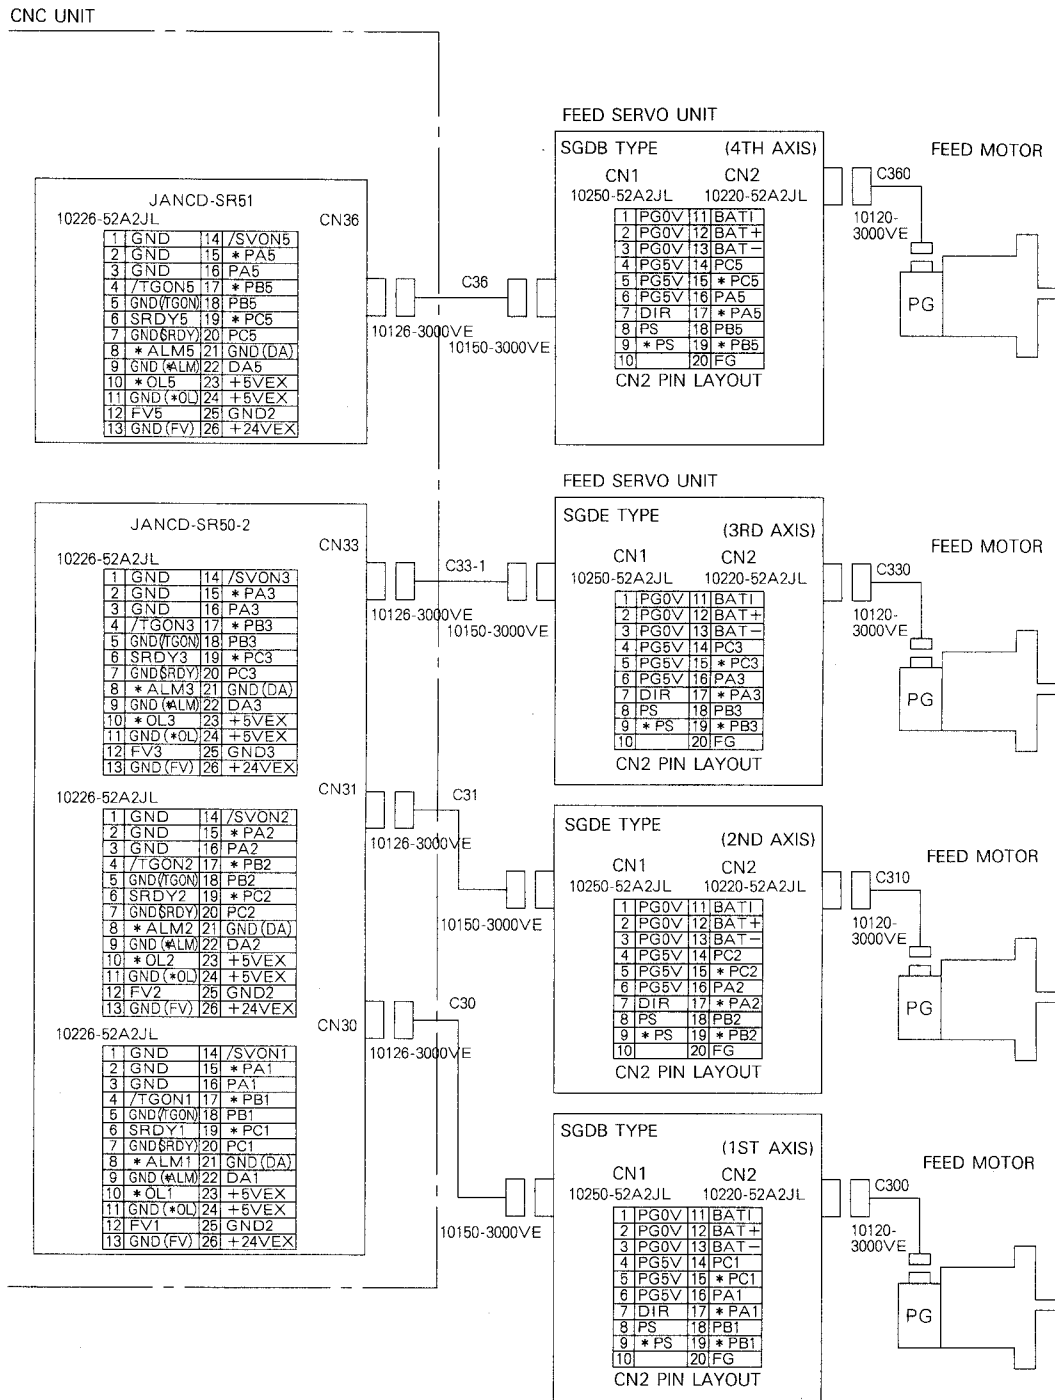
CNC UNIT

JANCD-SR51
10226-52A2JL CN36

| | | | |
|---|---|---|---|
| 1 | GND | 14 | /SVON5 |
| 2 | GND | 15 | ∗PA5 |
| 3 | GND | 16 | PA5 |
| 4 | /TGON5 | 17 | ∗PB5 |
| 5 | GND(TGON) | 18 | PB5 |
| 6 | SRDY5 | 19 | ∗PC5 |
| 7 | GND(SRDY) | 20 | PC5 |
| 8 | ∗ALM5 | 21 | GND(DA) |
| 9 | GND(∗ALM) | 22 | DA5 |
| 10 | ∗OL5 | 23 | +5VEX |
| 11 | GND(∗OL) | 24 | +5VEX |
| 12 | FV5 | 25 | GND2 |
| 13 | GND(FV) | 26 | +24VEX |

C36
10126-3000VE
10150-3000VE

FEED SERVO UNIT
SGDB TYPE (4TH AXIS)
CN1 CN2
10250-52A2JL 10220-52A2JL

| | | | |
|---|---|---|---|
| 1 | PG0V | 11 | BATI |
| 2 | PG0V | 12 | BAT+ |
| 3 | PG0V | 13 | BAT− |
| 4 | PG5V | 14 | PC5 |
| 5 | PG5V | 15 | ∗PC5 |
| 6 | PG5V | 16 | PA5 |
| 7 | DIR | 17 | ∗PA5 |
| 8 | PS | 18 | PB5 |
| 9 | ∗PS | 19 | ∗PB5 |
| 10 | | 20 | FG |

CN2 PIN LAYOUT

FEED MOTOR
C360
10120-3000VE
PG

JANCD-SR50-2
CN33
10226-52A2JL

| | | | |
|---|---|---|---|
| 1 | GND | 14 | /SVON3 |
| 2 | GND | 15 | ∗PA3 |
| 3 | GND | 16 | PA3 |
| 4 | /TGON3 | 17 | ∗PB3 |
| 5 | GND(TGON) | 18 | PB3 |
| 6 | SRDY3 | 19 | ∗PC3 |
| 7 | GND(SRDY) | 20 | PC3 |
| 8 | ∗ALM3 | 21 | GND(DA) |
| 9 | GND(∗ALM) | 22 | DA3 |
| 10 | ∗OL3 | 23 | +5VEX |
| 11 | GND(∗OL) | 24 | +5VEX |
| 12 | FV3 | 25 | GND3 |
| 13 | GND(FV) | 26 | +24VEX |

C33-1
10126-3000VE
10150-3000VE

FEED SERVO UNIT
SGDE TYPE (3RD AXIS)
CN1 CN2
10250-52A2JL 10220-52A2JL

| | | | |
|---|---|---|---|
| 1 | PG0V | 11 | BATI |
| 2 | PG0V | 12 | BAT+ |
| 3 | PG0V | 13 | BAT− |
| 4 | PG5V | 14 | PC3 |
| 5 | PG5V | 15 | ∗PC3 |
| 6 | PG5V | 16 | PA3 |
| 7 | DIR | 17 | ∗PA3 |
| 8 | PS | 18 | PB3 |
| 9 | ∗PS | 19 | ∗PB3 |
| 10 | | 20 | FG |

CN2 PIN LAYOUT

FEED MOTOR
C330
10120-3000VE
PG

10226-52A2JL CN31

| | | | |
|---|---|---|---|
| 1 | GND | 14 | /SVON2 |
| 2 | GND | 15 | ∗PA2 |
| 3 | GND | 16 | PA2 |
| 4 | /TGON2 | 17 | ∗PB2 |
| 5 | GND(TGON) | 18 | PB2 |
| 6 | SRDY2 | 19 | ∗PC2 |
| 7 | GND(SRDY) | 20 | PC2 |
| 8 | ∗ALM2 | 21 | GND(DA) |
| 9 | GND(∗ALM) | 22 | DA2 |
| 10 | ∗OL2 | 23 | +5VEX |
| 11 | GND(∗OL) | 24 | +5VEX |
| 12 | FV2 | 25 | GND2 |
| 13 | GND(FV) | 26 | +24VEX |

C31
10126-3000VE
10150-3000VE

SGDE TYPE (2ND AXIS)
CN1 CN2
10250-52A2JL 10220-52A2JL

| | | | |
|---|---|---|---|
| 1 | PG0V | 11 | BATI |
| 2 | PG0V | 12 | BAT+ |
| 3 | PG0V | 13 | BAT− |
| 4 | PG5V | 14 | PC2 |
| 5 | PG5V | 15 | ∗PC2 |
| 6 | PG5V | 16 | PA2 |
| 7 | DIR | 17 | ∗PA2 |
| 8 | PS | 18 | PB2 |
| 9 | ∗PS | 19 | ∗PB2 |
| 10 | | 20 | FG |

CN2 PIN LAYOUT

FEED MOTOR
C310
10120-3000VE
PG

10226-52A2JL CN30

| | | | |
|---|---|---|---|
| 1 | GND | 14 | /SVON1 |
| 2 | GND | 15 | ∗PA1 |
| 3 | GND | 16 | PA1 |
| 4 | /TGON1 | 17 | ∗PB1 |
| 5 | GND(TGON) | 18 | PB1 |
| 6 | SRDY1 | 19 | ∗PC1 |
| 7 | GND(SRDY) | 20 | PC1 |
| 8 | ∗ALM1 | 21 | GND(DA) |
| 9 | GND(∗ALM) | 22 | DA1 |
| 10 | ∗OL1 | 23 | +5VEX |
| 11 | GND(∗OL) | 24 | +5VEX |
| 12 | FV1 | 25 | GND2 |
| 13 | GND(FV) | 26 | +24VEX |

C30
10126-3000VE
10150-3000VE

SGDB TYPE (1ST AXIS)
CN1 CN2
10250-52A2JL 10220-52A2JL

| | | | |
|---|---|---|---|
| 1 | PG0V | 11 | BATI |
| 2 | PG0V | 12 | BAT+ |
| 3 | PG0V | 13 | BAT− |
| 4 | PG5V | 14 | PC1 |
| 5 | PG5V | 15 | ∗PC1 |
| 6 | PG5V | 16 | PA1 |
| 7 | DIR | 17 | ∗PA1 |
| 8 | PS | 18 | PB1 |
| 9 | ∗PS | 19 | ∗PB1 |
| 10 | | 20 | FG |

CN2 PIN LAYOUT

FEED MOTOR
C300
10120-3000VE
PG